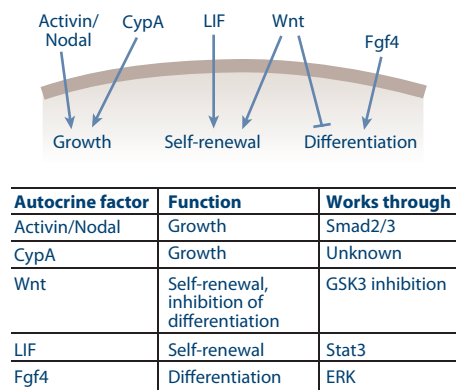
Activin/Nodal CypA LIF Wnt Fgf4

Growth Self-renewal Differentiation

| Autocrine factor | Function | Works through |
|---|---|---|
| Activin/Nodal | Growth | Smad2/3 |
| CypA | Growth | Unknown |
| Wnt | Self-renewal, inhibition of differentiation | GSK3 inhibition |
| LIF | Self-renewal | Stat3 |
| Fgf4 | Differentiation | ERK |